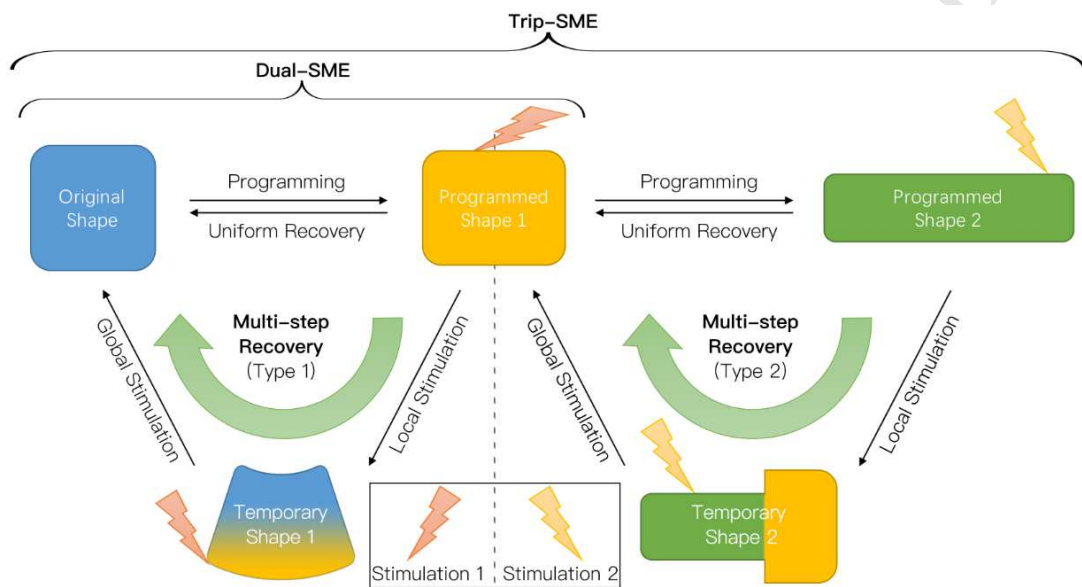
Trip-SME

Dual-SME

Original Shape

Programming

Uniform Recovery

Programmed Shape 1

Programming

Uniform Recovery

Programmed Shape 2

Global Stimulation

Multi-step Recovery (Type 1)

Local Stimulation

Global Stimulation

Multi-step Recovery (Type 2)

Local Stimulation

Temporary Shape 1

Stimulation 1

Stimulation 2

Temporary Shape 2